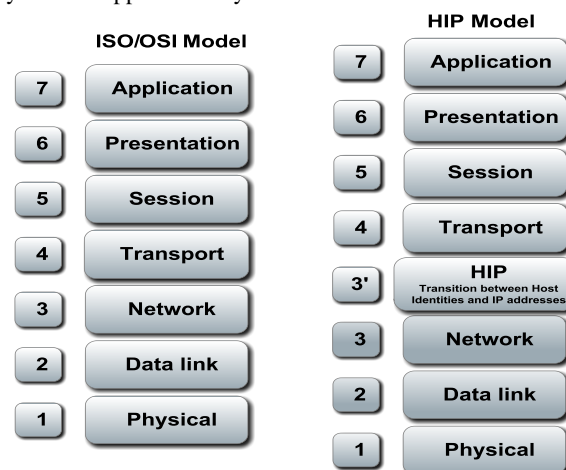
ISO/OSI Model

7 Application
6 Presentation
5 Session
4 Transport
3 Network
2 Data link
1 Physical

HIP Model

7 Application
6 Presentation
5 Session
4 Transport
3' HIP
Transition between Host Identities and IP addresses
3 Network
2 Data link
1 Physical